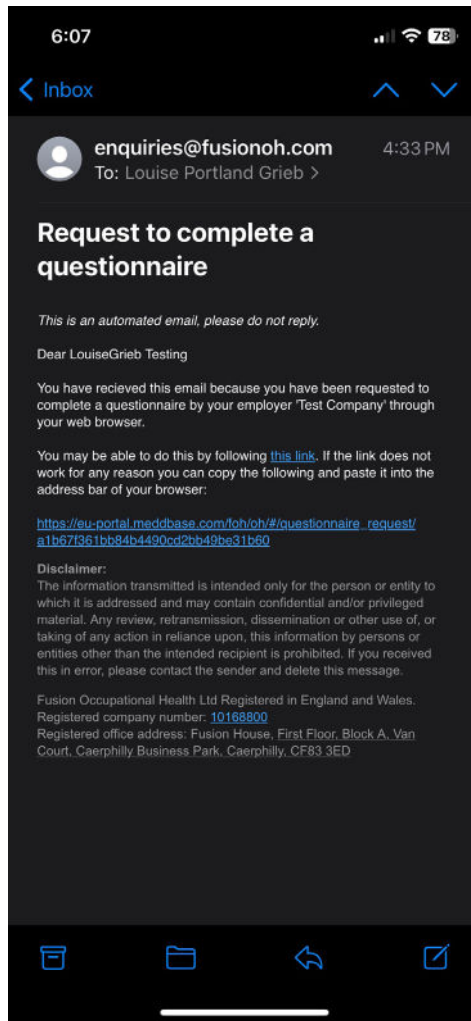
6:07

78

Inbox

enquiries@fusionoh.com
To: Louise Portland Grieb >

4:33 PM

Request to complete a questionnaire

This is an automated email, please do not reply.

Dear LouiseGrieb Testing

You have recieved this email because you have been requested to complete a questionnaire by your employer 'Test Company' through your web browser.

You may be able to do this by following this link. If the link does not work for any reason you can copy the following and paste it into the address bar of your browser:

https://eu-portal.meddbase.com/foh/oh/#/questionnaire_request/a1b67f361bb84b4490cd2bb49be31b60

Disclaimer:
The information transmitted is intended only for the person or entity to which it is addressed and may contain confidential and/or privileged material. Any review, retransmission, dissemination or other use of, or taking of any action in reliance upon, this information by persons or entities other than the intended recipient is prohibited. If you received this in error, please contact the sender and delete this message.

Fusion Occupational Health Ltd Registered in England and Wales.
Registered company number: 10168800
Registered office address: Fusion House, First Floor, Block A, Van Court, Caerphilly Business Park, Caerphilly, CF83 3ED